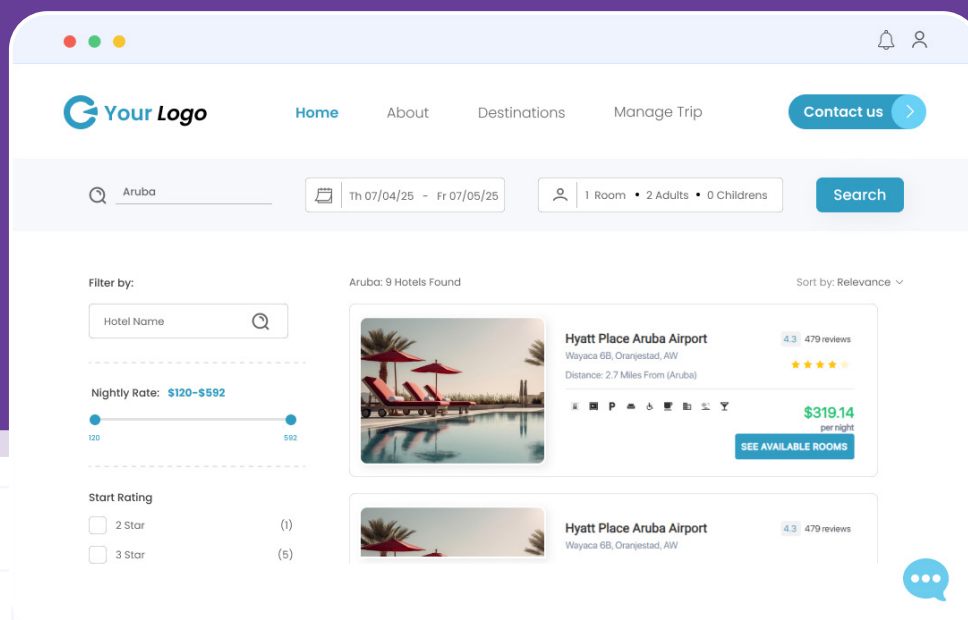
Your Logo

Home About Destinations Manage Trip Contact us

Aruba

Th 07/04/25 - Fr 07/05/25

1 Room • 2 Adults • 0 Childrens

Search

Filter by:

Hotel Name

Nightly Rate: $120-$592

120 592

Start Rating

2 Star (1)

3 Star (5)

Aruba: 9 Hotels Found

Sort by: Relevance

Hyatt Place Aruba Airport

Wayaca 6B, Oranjestad, AW

Distance: 2.7 Miles From (Aruba)

4.3 479 reviews

$319.14

per night

SEE AVAILABLE ROOMS

Hyatt Place Aruba Airport

Wayaca 6B, Oranjestad, AW

4.3 479 reviews